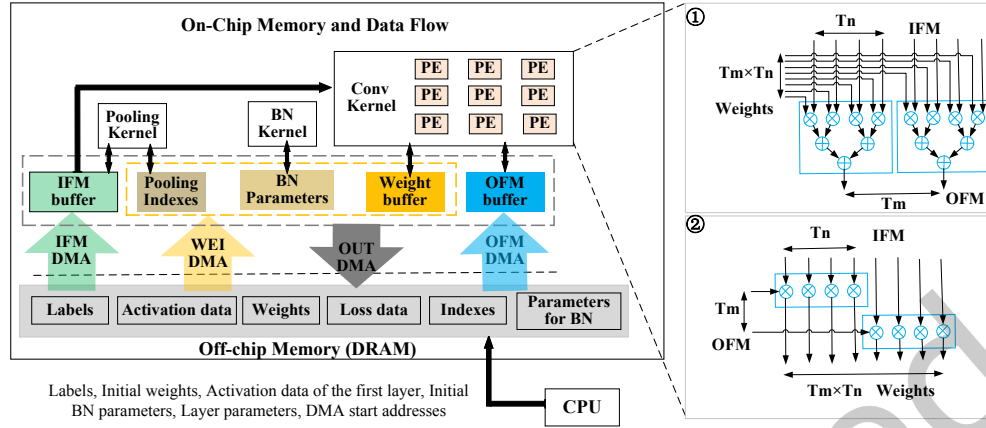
On-Chip Memory and Data Flow

Pooling Kernel

BN Kernel

Conv Kernel

PE PE PE
PE PE PE
PE PE PE

IFM buffer

Pooling Indexes

BN Parameters

Weight buffer

OFM buffer

IFM DMA

WEI DMA

OUT DMA

OFM DMA

Labels

Activation data

Weights

Loss data

Indexes

Parameters for BN

Off-chip Memory (DRAM)

Labels, Initial weights, Activation data of the first layer, Initial BN parameters, Layer parameters, DMA start addresses

CPU

①

Tn

IFM

Tm×Tn

Weights

Tm

OFM

②

Tn

IFM

Tm

OFM

Tm×Tn Weights